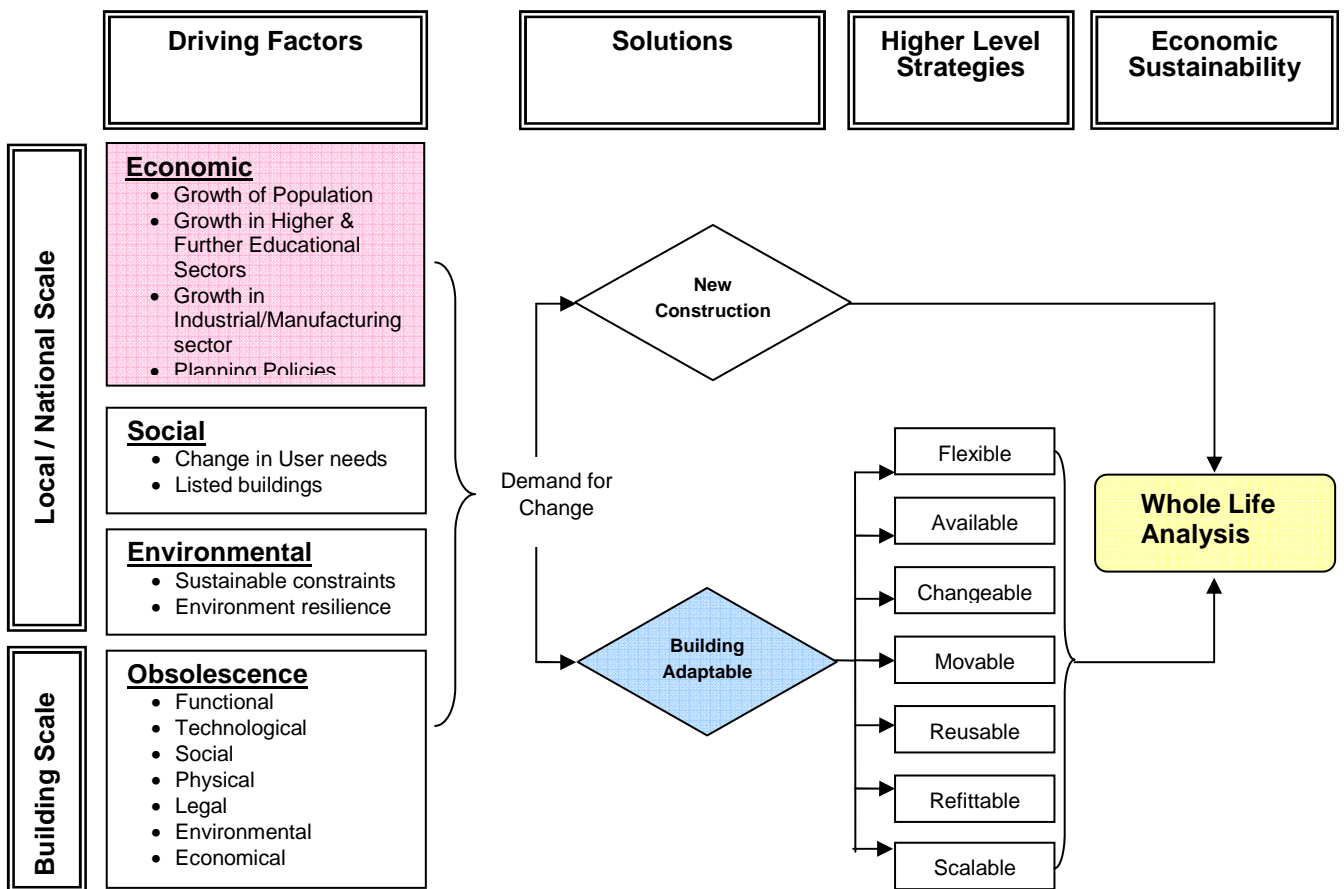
Driving Factors

Solutions

Higher Level Strategies

Economic Sustainability

Local / National Scale

Building Scale

Economic
- Growth of Population
- Growth in Higher & Further Educational Sectors
- Growth in Industrial/Manufacturing sector
- Planning Policies

Social
- Change in User needs
- Listed buildings

Environmental
- Sustainable constraints
- Environment resilience

Obsolescence
- Functional
- Technological
- Social
- Physical
- Legal
- Environmental
- Economical

Demand for Change

New Construction

Building Adaptable

Flexible

Available

Changeable

Movable

Reusable

Refittable

Scalable

Whole Life Analysis